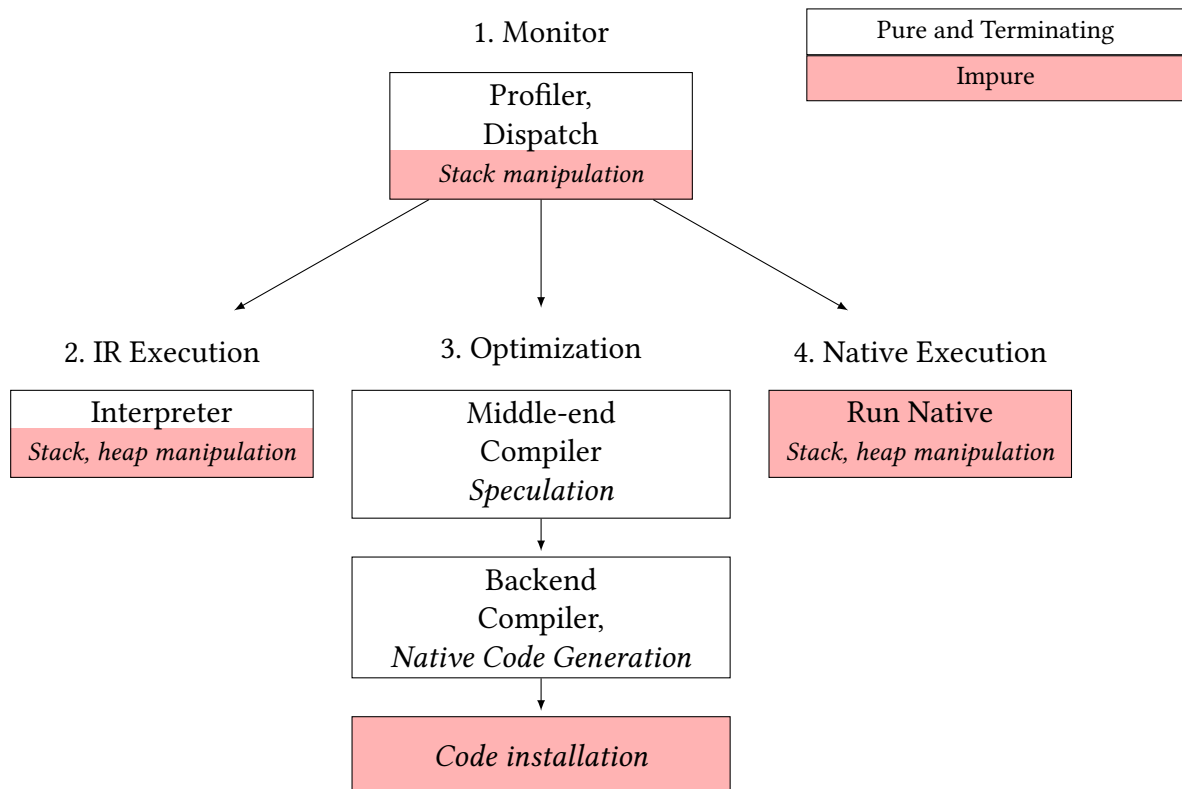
1. Monitor

Pure and Terminating

Impure

Profiler, Dispatch

Stack manipulation

2. IR Execution

Interpreter

Stack, heap manipulation

3. Optimization

Middle-end Compiler

Speculation

Backend Compiler,

Native Code Generation

Code installation

4. Native Execution

Run Native

Stack, heap manipulation